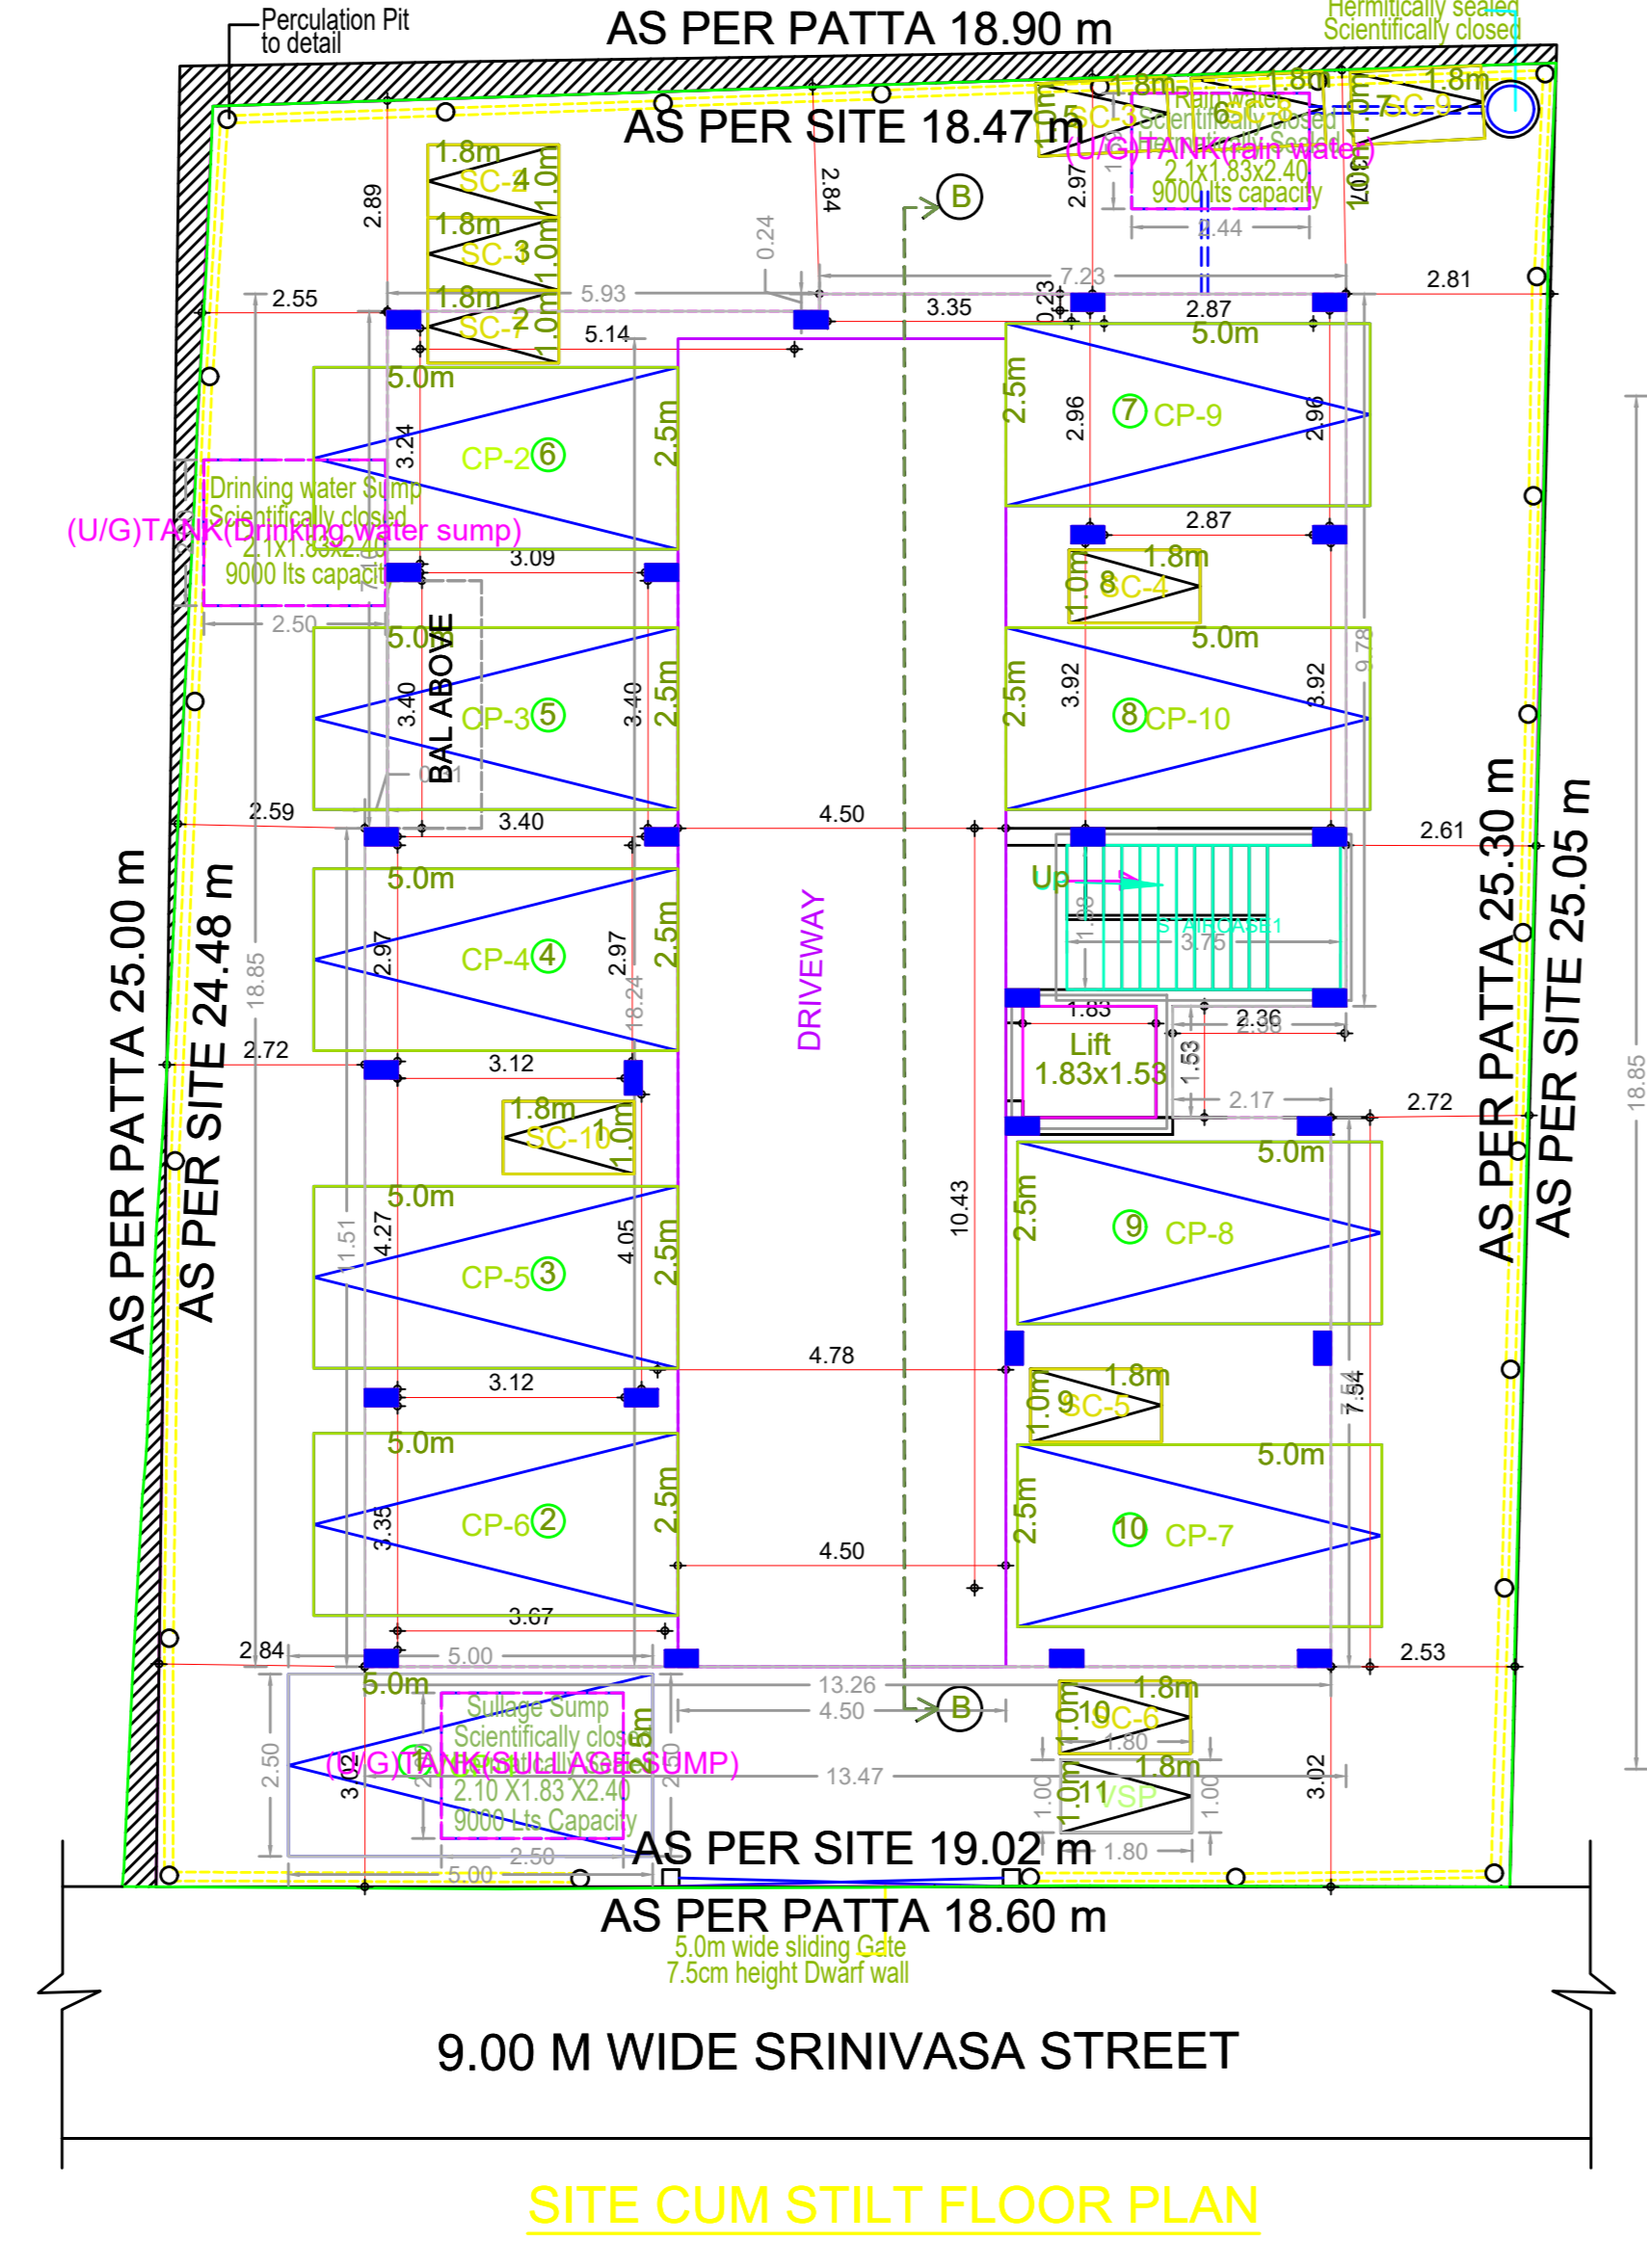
Perculation Pit to detail

AS PER PATTA 18.90 m

Hermitically sealed Scientifically closed

AS PER SITE 18.47 m

1.8m SC-5 1.0m
Rain water Scientifically closed Hermitically Sealed
1.8m 6
1.8m SC-9 1.0m 7

(U/G)TANK(rain water)
2.1x1.83x2.40
9000 lts capacity
2.44

2.89
2.84
2.97
0.24
B

1.8m SC-4 1.0m
1.8m SC-3 1.0m
1.8m SC-2 1.0m

2.55
5.93
7.23
2.81
5.14
3.35
0.23
2.87

5.0m
CP-2 6
2.5m
3.24

5.0m
2.5m
2.96
7 CP-9
2.96

Drinking water Sump
Scientifically closed
(U/G)TANK(Drinking water sump)
2.1X1.83x2.40
9000 lts capacity

3.09
2.87
1.8m
1.0m 8 SC-4

2.50
5.0m
BAL ABOVE
3.40
CP-3 5
3.40
2.5m

5.0m
2.5m
3.92
8 CP-10
3.92
9.78

2.59
3.40
4.50
2.61

5.0m
2.97
CP-4 4
2.97
2.5m
18.24

Up
STAIRCASE1
3.75

18.85
DRIVEWAY

AS PER PATTA 25.00 m
AS PER SITE 24.48 m

AS PER PATTA 25.30 m
AS PER SITE 25.05 m

2.72
3.12
1.83
2.36
2.38
Lift
1.83x1.53
1.53
2.17
2.72

1.8m
SC-10 1
1.0m

5.0m
11.51
4.27
CP-5 3
4.05
2.5m

10.43

5.0m
2.5m
9 CP-8

18.85

3.12
4.78

1.8m
1.0m 9 SC-5
7.54

5.0m
3.35
CP-6 2
2.5m

5.0m
2.5m
10 CP-7

4.50
3.67

2.84
5.00
13.26
4.50
2.53
B

5.0m
Sullage Sump
Scientifically closed
(U/G)TANK(SULLAGE SUMP)
2.10 X1.83 X2.40
9000 Lts Capacity
2.50
3.02
13.47

1.8m
1.0m 10 SC-6
1.80
1.8m
1.0m 11 VSP
1.00
1.00
3.02

5.00
2.50
AS PER SITE 19.02 m
1.80

AS PER PATTA 18.60 m
5.0m wide sliding Gate
7.5cm height Dwarf wall

9.00 M WIDE SRINIVASA STREET

SITE CUM STILT FLOOR PLAN